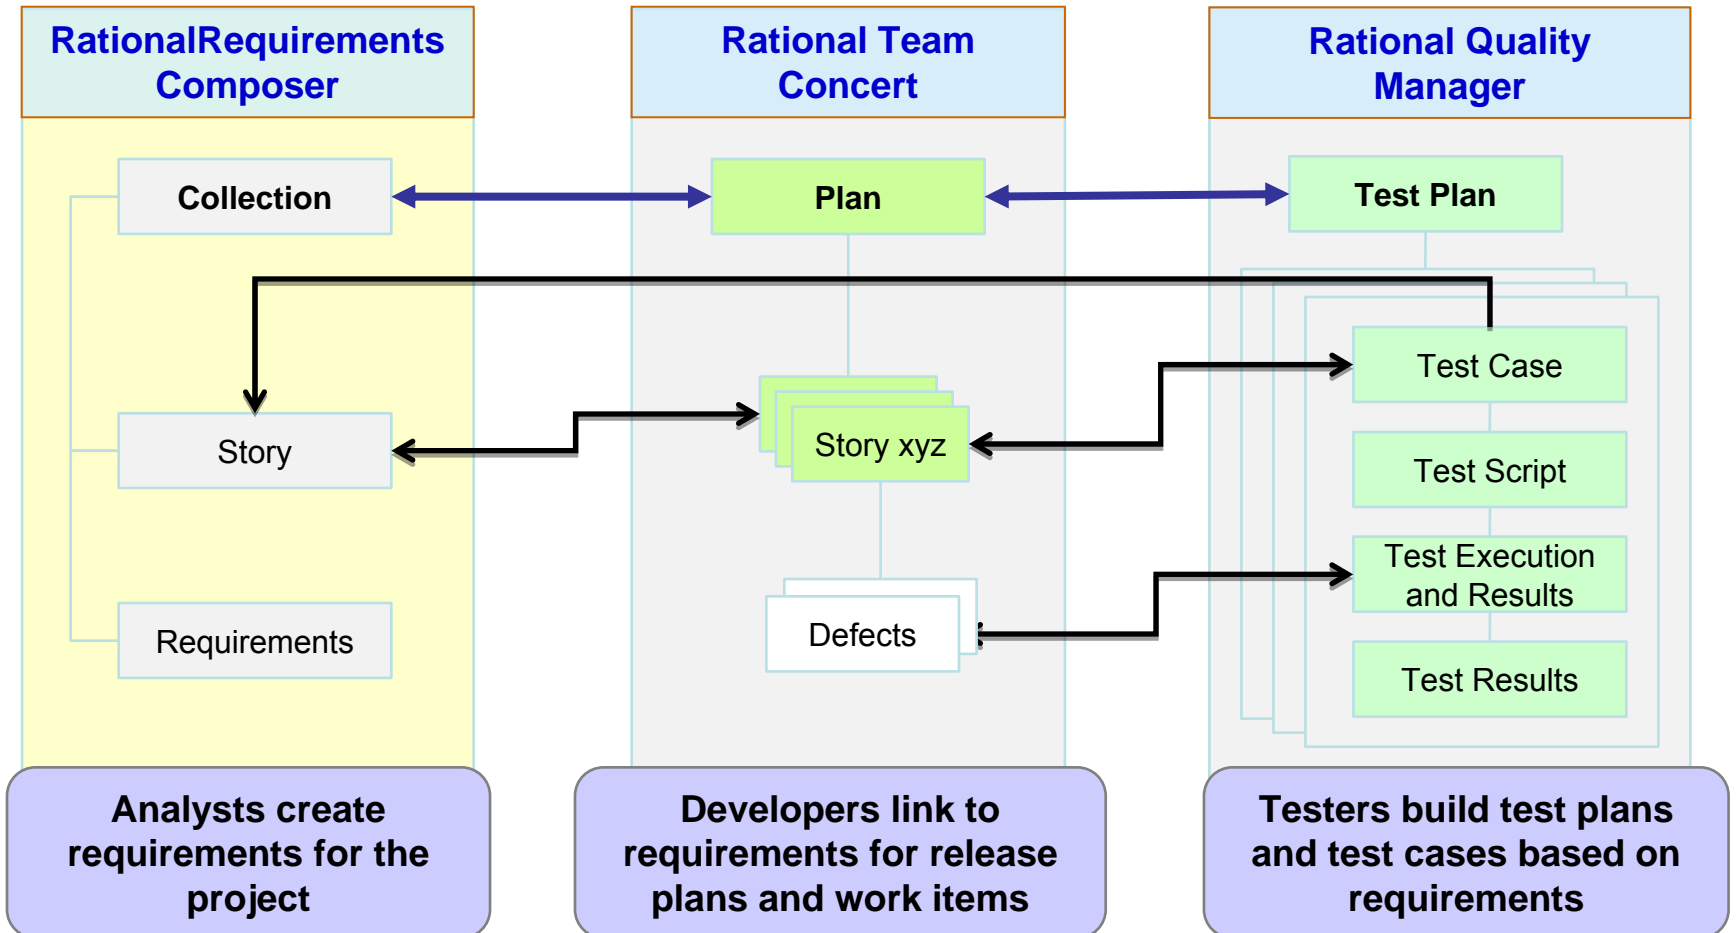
RationalRequirements Composer

Rational Team Concert

Rational Quality Manager

Collection

Plan

Test Plan

Test Case

Story

Story xyz

Test Script

Test Execution and Results

Requirements

Defects

Test Results

Analysts create requirements for the project

Developers link to requirements for release plans and work items

Testers build test plans and test cases based on requirements